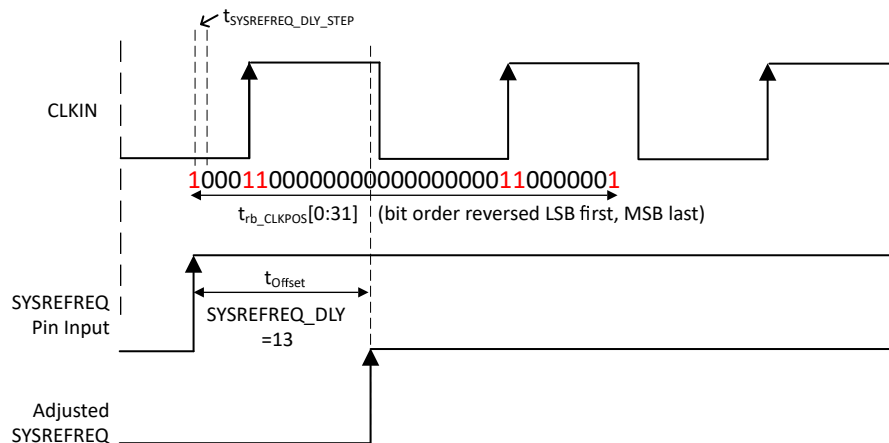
$t_{SYSREFREQ\_DLY\_STEP}$

CLKIN

10001100000000000000000110000001

$t_{rb\_CLKPOS}$[0:31] (bit order reversed LSB first, MSB last)

$t_{Offset}$

SYSREFREQ Pin Input

SYSREFREQ_DLY =13

Adjusted SYSREFREQ